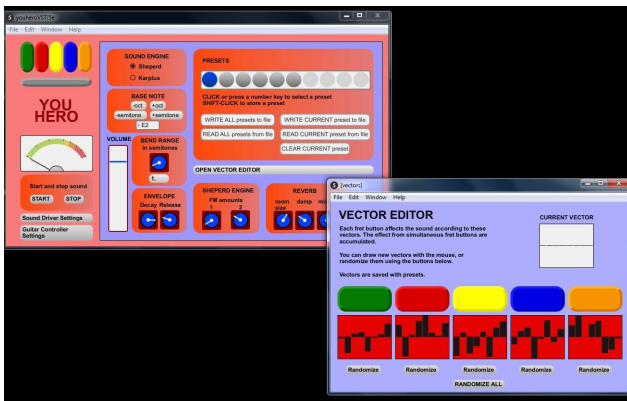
youHeroVST.pd

File Edit Window Help

YOU HERO

Start and stop sound
START STOP

Sound Driver Settings

Guitar Controller Settings

SOUND ENGINE
Sheperd
Karplus

BASE NOTE
-oct +oct
-semitone +semitone
E2

VOLUME

BEND RANGE
in semitones
1

ENVELOPE
Decay Release

PRESETS

CLICK or press a number key to select a preset
SHIFT-CLICK to store a preset

WRITE ALL presets to file
WRITE CURRENT preset to file
READ ALL presets from file
READ CURRENT preset from file
CLEAR CURRENT preset

OPEN VECTOR EDITOR

SHEPERD ENGINE
FM amounts
1 2

REVERB
room size damp

[vector]

File Edit Window Help

VECTOR EDITOR

Each fret button affects the sound according to these vectors. The effect from simultaneous fret buttons are accumulated.

You can draw new vectors with the mouse, or randomize them using the buttons below.

Vectors are saved with presets.

CURRENT VECTOR

Randomize Randomize Randomize Randomize Randomize

RANDOMIZE ALL